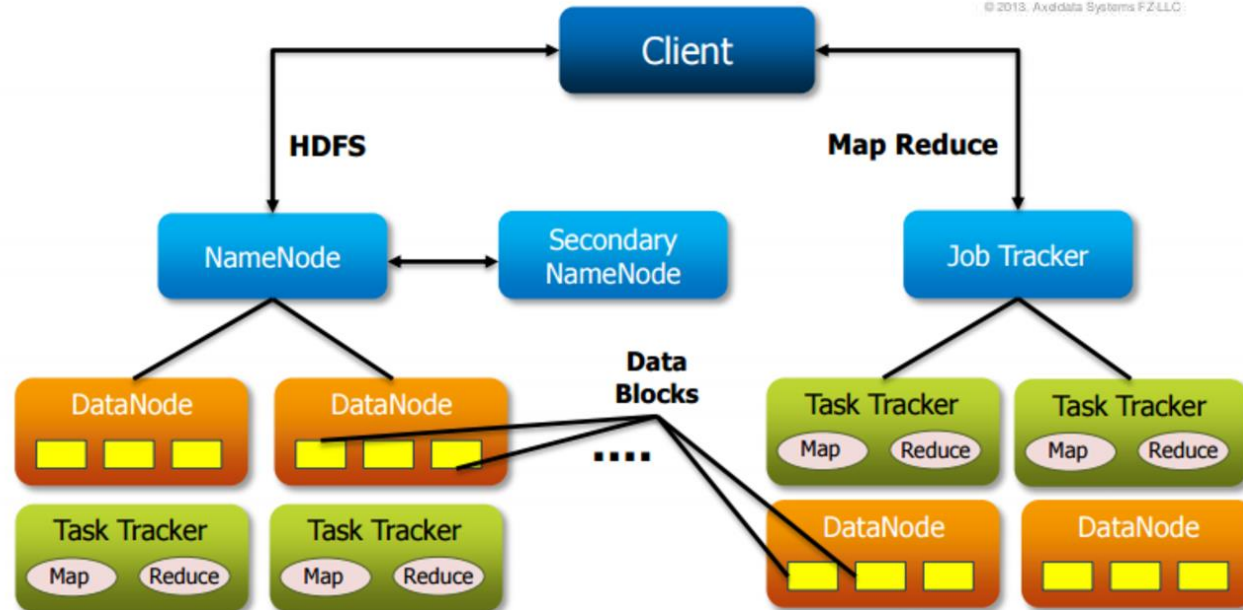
© 2013. Axddata Systems FZ-LLC

Client

HDFS

Map Reduce

NameNode

Secondary NameNode

Job Tracker

Data Blocks

DataNode

DataNode

....

Task Tracker

Map

Reduce

Task Tracker

Map

Reduce

Task Tracker

Map

Reduce

Task Tracker

Map

Reduce

DataNode

DataNode